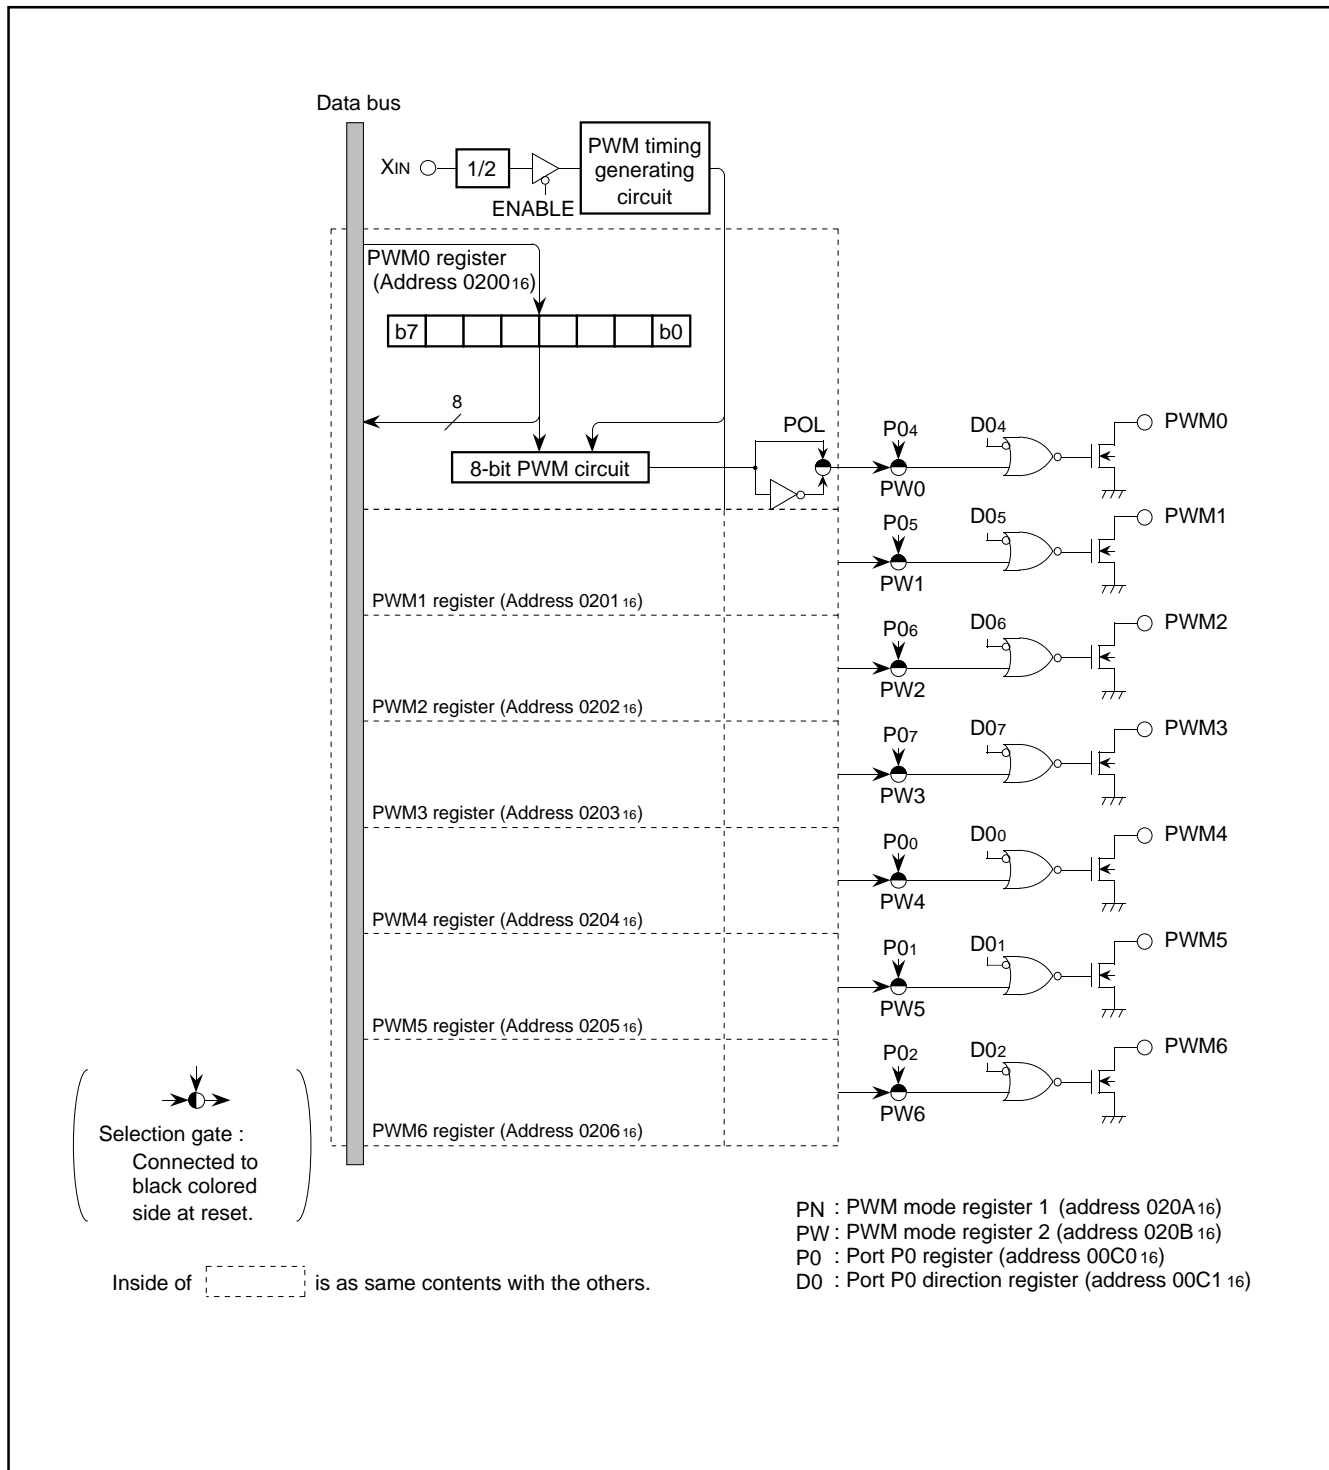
Data bus

$X_{IN}$

1/2

ENABLE

PWM timing generating circuit

PWM0 register (Address $0200_{16}$)

| b7 | | | | | | | b0 |
|---|---|---|---|---|---|---|---|

8

8-bit PWM circuit

POL

$P0_4$

PW0

$D0_4$

PWM0

$P0_5$

PW1

$D0_5$

PWM1

PWM1 register (Address $0201_{16}$)

$P0_6$

PW2

$D0_6$

PWM2

PWM2 register (Address $0202_{16}$)

$P0_7$

PW3

$D0_7$

PWM3

PWM3 register (Address $0203_{16}$)

$P0_0$

PW4

$D0_0$

PWM4

PWM4 register (Address $0204_{16}$)

$P0_1$

PW5

$D0_1$

PWM5

PWM5 register (Address $0205_{16}$)

$P0_2$

PW6

$D0_2$

PWM6

PWM6 register (Address $0206_{16}$)

Selection gate : Connected to black colored side at reset.

Inside of is as same contents with the others.

PN : PWM mode register 1 (address $020A_{16}$)
PW : PWM mode register 2 (address $020B_{16}$)
P0 : Port P0 register (address $00C0_{16}$)
D0 : Port P0 direction register (address $00C1_{16}$)